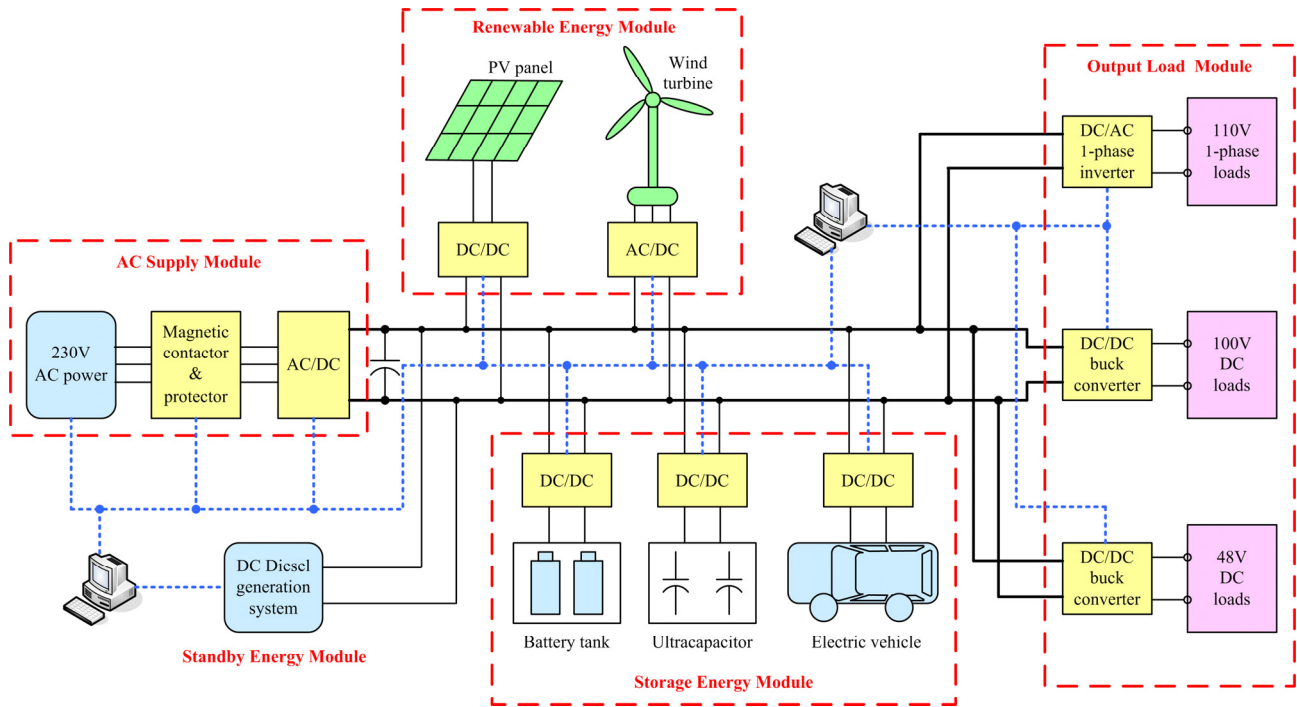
Renewable Energy Module

PV panel

Wind turbine

DC/DC

AC/DC

Output Load Module

DC/AC 1-phase inverter

110V 1-phase loads

AC Supply Module

230V AC power

Magnetic contactor & protector

AC/DC

DC/DC buck converter

100V DC loads

DC/DC

DC/DC

DC/DC

DC Diesel generation system

Battery tank

Ultracapacitor

Electric vehicle

DC/DC buck converter

48V DC loads

Standby Energy Module

Storage Energy Module